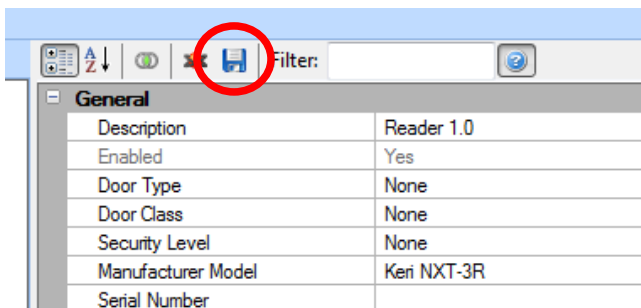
Filter:

General

| Description | Reader 1.0 |
|---|---|
| Enabled | Yes |
| Door Type | None |
| Door Class | None |
| Security Level | None |
| Manufacturer Model | Keri NXT-3R |
| Serial Number | |